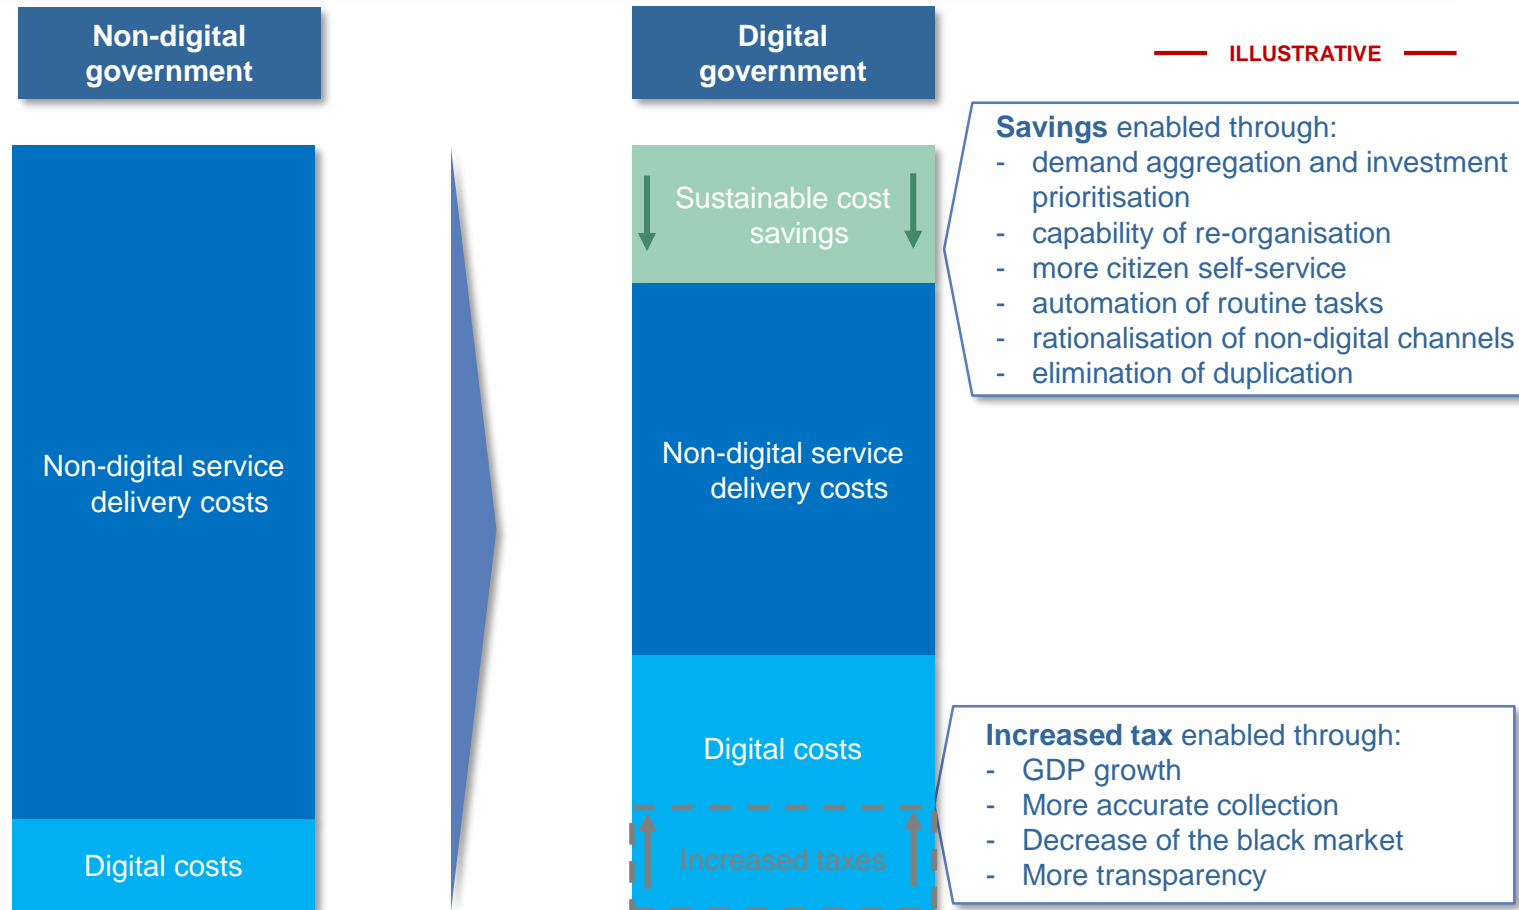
Non-digital government

Digital government

ILLUSTRATIVE

Non-digital service delivery costs

Digital costs

Sustainable cost savings

Non-digital service delivery costs

Digital costs

Increased taxes

**Savings** enabled through:
- demand aggregation and investment prioritisation
- capability of re-organisation
- more citizen self-service
- automation of routine tasks
- rationalisation of non-digital channels
- elimination of duplication

**Increased tax** enabled through:
- GDP growth
- More accurate collection
- Decrease of the black market
- More transparency